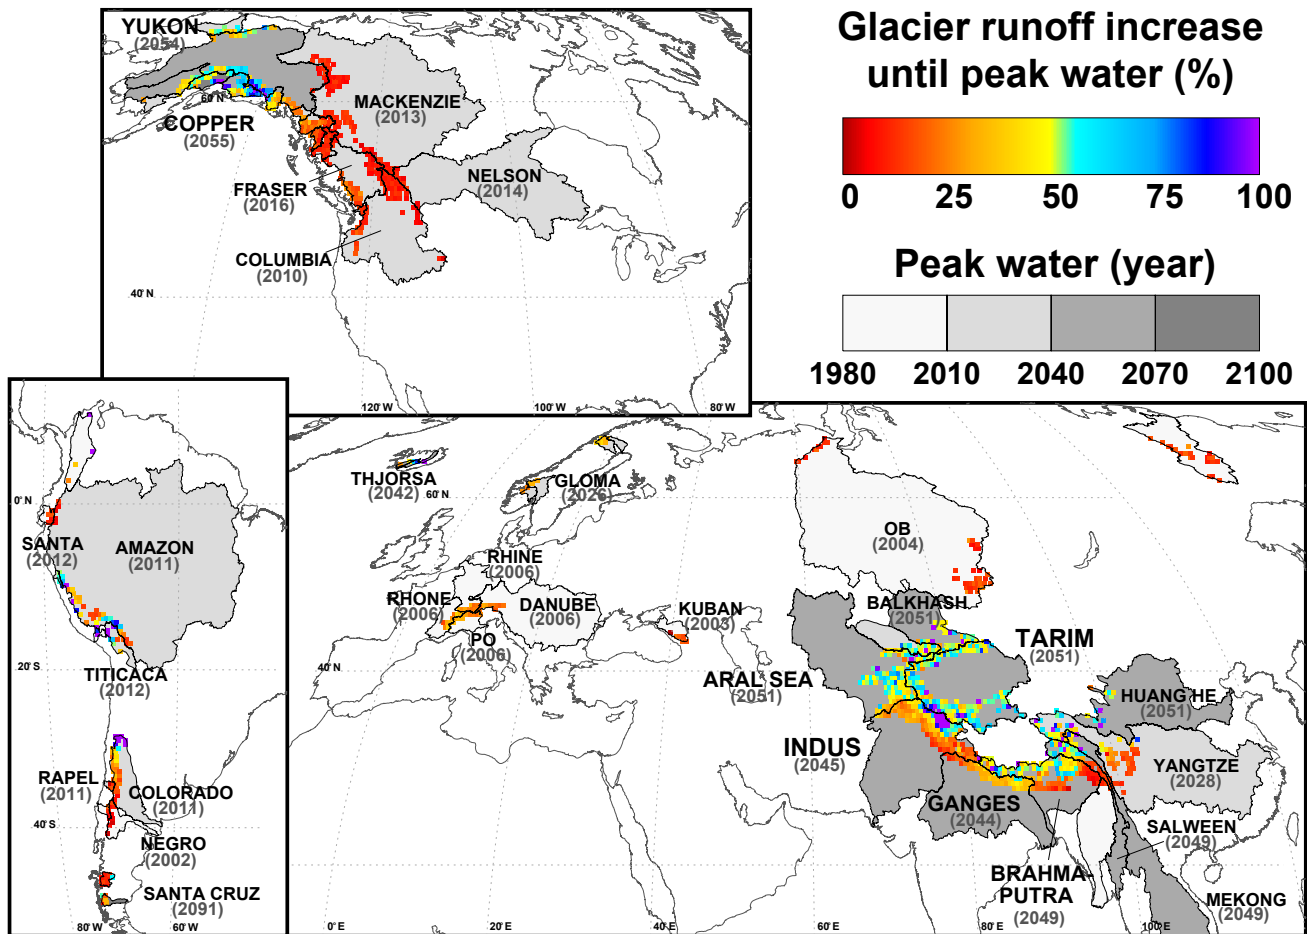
Glacier runoff increase until peak water (%)

0 25 50 75 100

Peak water (year)

1980 2010 2040 2070 2100

YUKON
(2054)
60°N
COPPER
(2055)
MACKENZIE
(2013)
FRASER
(2016)
NELSON
(2014)
COLUMBIA
(2010)
40°N
120°W
100°W
80°W

0°N
SANTA
(2012)
AMAZON
(2011)
20°S
TITICACA
(2012)
RAPEL
(2011)
COLORADO
(2011)
40°S
NEGRO
(2002)
SANTA CRUZ
(2091)
80°W
60°W

THJORSA
(2042)
60°N
GLOMA
(2026)
RHINE
(2006)
RHONE
(2006)
DANUBE
(2006)
PO
(2006)
40°N
KUBAN
(2003)
OB
(2004)
BALKHASH
(2051)
TARIM
(2051)
ARAL SEA
(2051)
HUANG HE
(2051)
INDUS
(2045)
YANGTZE
(2028)
GANGES
(2044)
SALWEEN
(2049)
BRAHMA
PUTRA
(2049)
MEKONG
(2049)
0°E
20°E
40°E
60°E
80°E
100°E